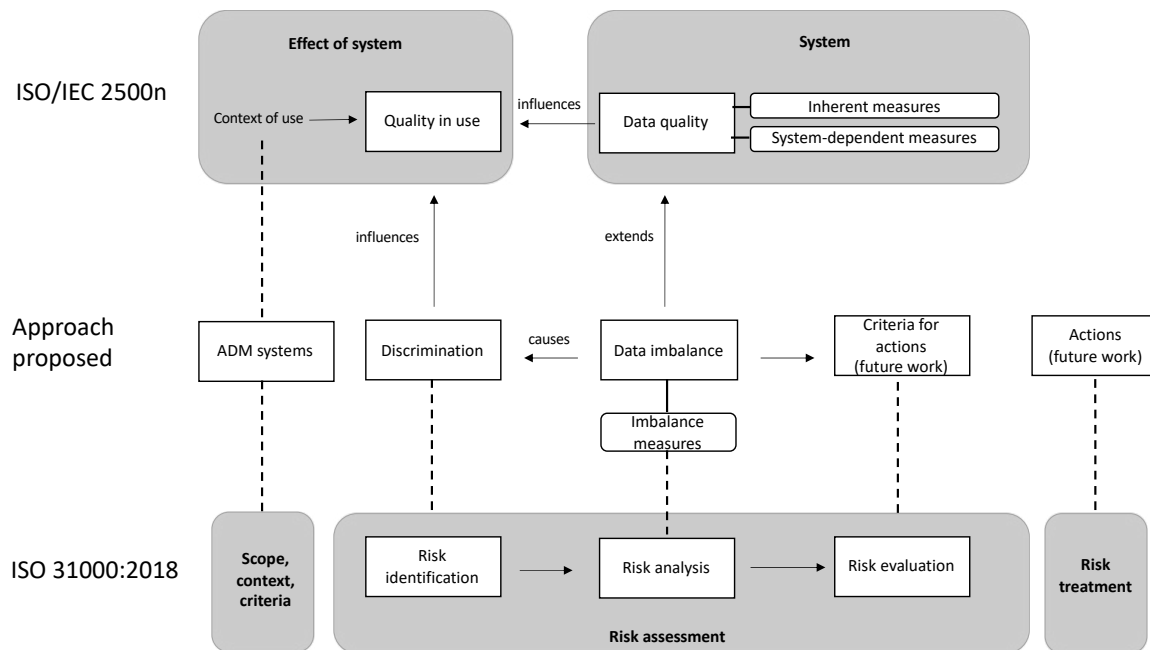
ISO/IEC 2500n

Effect of system

Context of use

Quality in use

influences

System

Data quality

Inherent measures

System-dependent measures

influences

extends

Approach proposed

ADM systems

Discrimination

causes

Data imbalance

Criteria for actions (future work)

Actions (future work)

Imbalance measures

ISO 31000:2018

Scope, context, criteria

Risk identification

Risk analysis

Risk evaluation

Risk assessment

Risk treatment